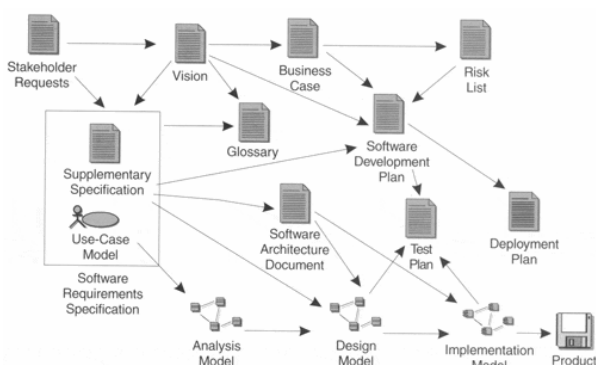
Stakeholder Requests

Vision

Business Case

Risk List

Supplementary Specification

Glossary

Software Development Plan

Use-Case Model

Software Architecture Document

Test Plan

Deployment Plan

Software Requirements Specification

Analysis Model

Design Model

Implementation Model

Product